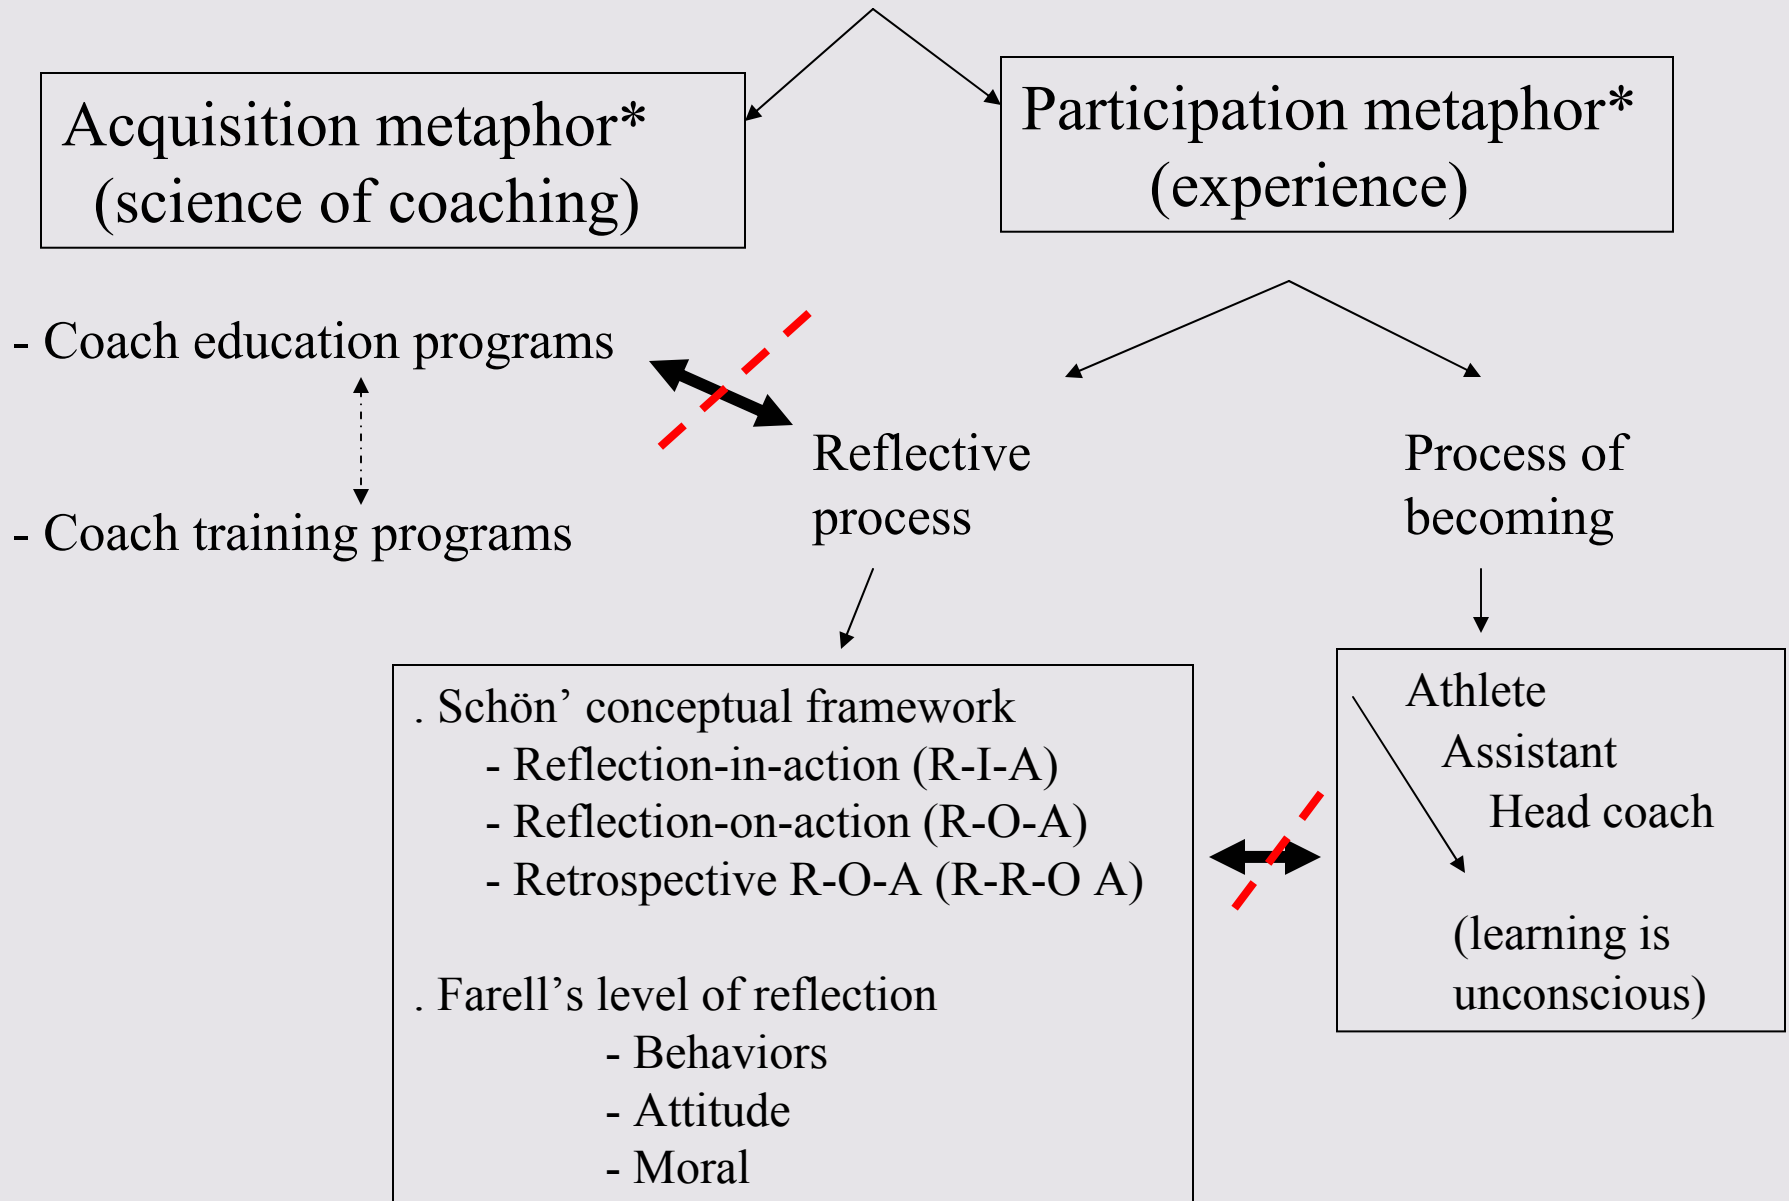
Acquisition metaphor*
(science of coaching)

Participation metaphor*
(experience)

- Coach education programs

- Coach training programs

Reflective process

Process of becoming

. Schön' conceptual framework
- Reflection-in-action (R-I-A)
- Reflection-on-action (R-O-A)
- Retrospective R-O-A (R-R-O A)

. Farell's level of reflection
- Behaviors
- Attitude
- Moral

Athlete
Assistant
Head coach

(learning is unconscious)